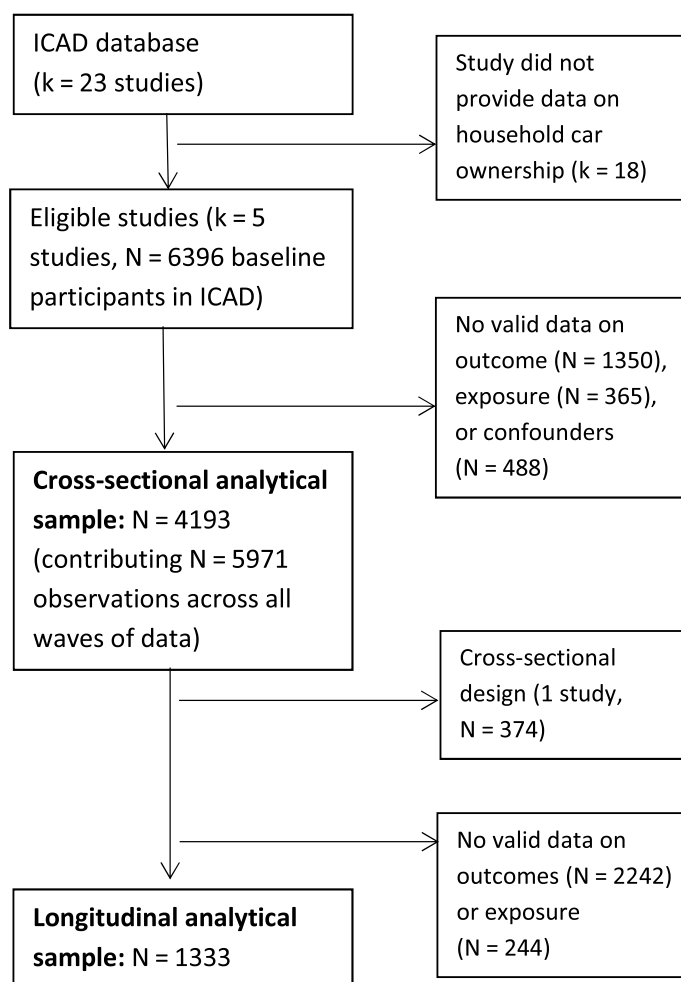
ICAD database (k = 23 studies)

Study did not provide data on household car ownership (k = 18)

Eligible studies (k = 5 studies, N = 6396 baseline participants in ICAD)

No valid data on outcome (N = 1350), exposure (N = 365), or confounders (N = 488)

**Cross-sectional analytical sample:** N = 4193 (contributing N = 5971 observations across all waves of data)

Cross-sectional design (1 study, N = 374)

No valid data on outcomes (N = 2242) or exposure (N = 244)

**Longitudinal analytical sample:** N = 1333